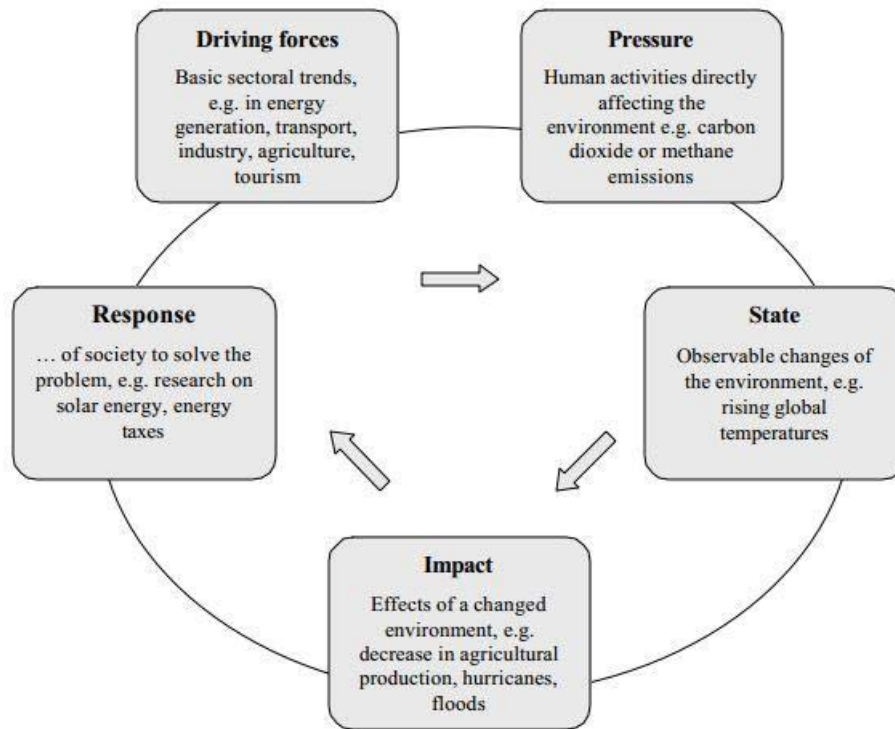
Driving forces

Basic sectoral trends, e.g. in energy generation, transport, industry, agriculture, tourism

Pressure

Human activities directly affecting the environment e.g. carbon dioxide or methane emissions

Response

… of society to solve the problem, e.g. research on solar energy, energy taxes

State

Observable changes of the environment, e.g. rising global temperatures

Impact

Effects of a changed environment, e.g. decrease in agricultural production, hurricanes, floods